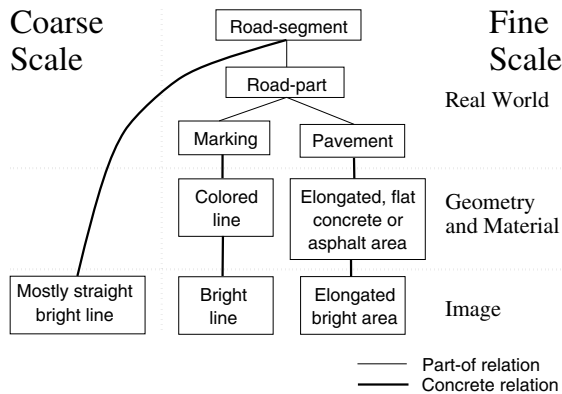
Coarse Scale

Fine Scale

Road-segment

Road-part

Real World

Marking

Pavement

Colored line

Elongated, flat concrete or asphalt area

Geometry and Material

Mostly straight bright line

Bright line

Elongated bright area

Image

Part-of relation
Concrete relation